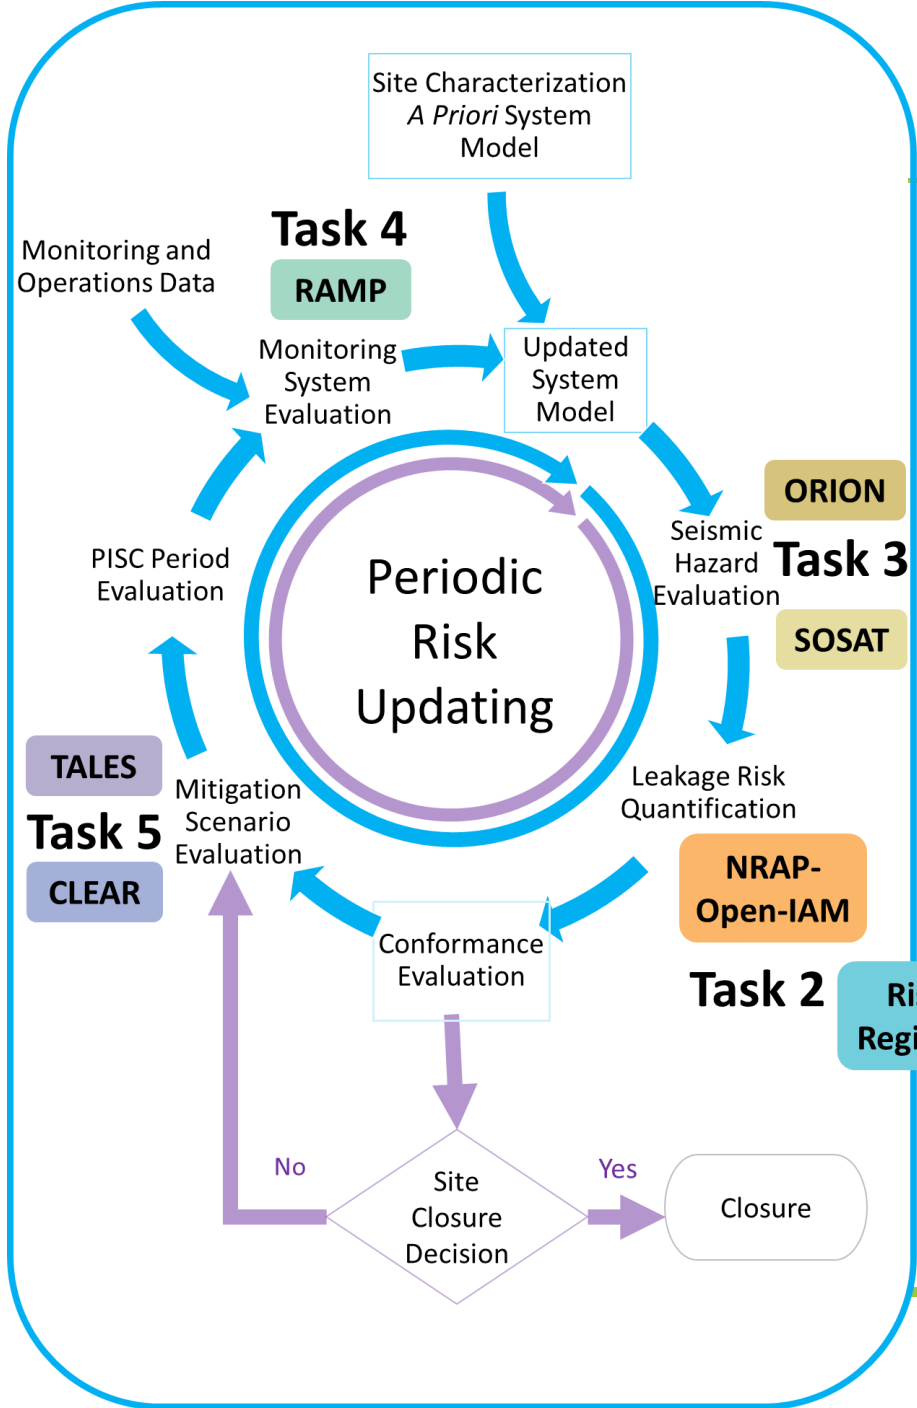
Site Characterization
*A Priori* System Model

Task 4

RAMP

Monitoring and Operations Data

Monitoring System Evaluation

Updated System Model

ORION

Seismic Hazard Evaluation

Task 3

SOSAT

Periodic Risk Updating

PISC Period Evaluation

Leakage Risk Quantification

TALES

Task 5

CLEAR

Mitigation Scenario Evaluation

NRAP-Open-IAM

Conformance Evaluation

Task 2

Ri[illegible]
Regi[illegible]

No

Site Closure Decision

Yes

Closure